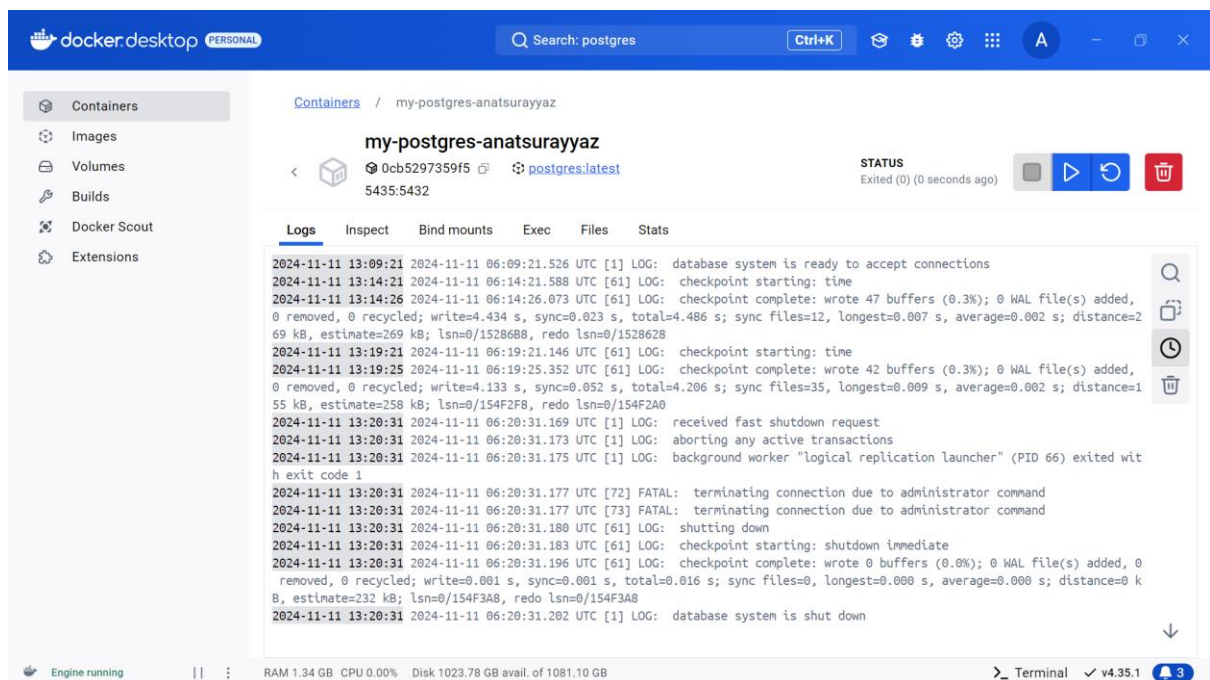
docker desktop PERSONAL

Search: postgres Ctrl+K

A

Containers
Images
Volumes
Builds
Docker Scout
Extensions

Containers / my-postgres-anatsurayyaz

my-postgres-anatsurayyaz
0cb5297359f5 postgres:latest
5435:5432

STATUS
Exited (0) (0 seconds ago)

Logs Inspect Bind mounts Exec Files Stats

2024-11-11 13:09:21 2024-11-11 06:09:21.526 UTC [1] LOG: database system is ready to accept connections
2024-11-11 13:14:21 2024-11-11 06:14:21.588 UTC [61] LOG: checkpoint starting: time
2024-11-11 13:14:26 2024-11-11 06:14:26.073 UTC [61] LOG: checkpoint complete: wrote 47 buffers (0.3%); 0 WAL file(s) added, 0 removed, 0 recycled; write=4.434 s, sync=0.023 s, total=4.486 s; sync files=12, longest=0.007 s, average=0.002 s; distance=269 kB, estimate=269 kB; lsn=0/15286B8, redo lsn=0/1528628
2024-11-11 13:19:21 2024-11-11 06:19:21.146 UTC [61] LOG: checkpoint starting: time
2024-11-11 13:19:25 2024-11-11 06:19:25.352 UTC [61] LOG: checkpoint complete: wrote 42 buffers (0.3%); 0 WAL file(s) added, 0 removed, 0 recycled; write=4.133 s, sync=0.052 s, total=4.206 s; sync files=35, longest=0.009 s, average=0.002 s; distance=155 kB, estimate=258 kB; lsn=0/154F2F8, redo lsn=0/154F2A0
2024-11-11 13:20:31 2024-11-11 06:20:31.169 UTC [1] LOG: received fast shutdown request
2024-11-11 13:20:31 2024-11-11 06:20:31.173 UTC [1] LOG: aborting any active transactions
2024-11-11 13:20:31 2024-11-11 06:20:31.175 UTC [1] LOG: background worker "logical replication launcher" (PID 66) exited with exit code 1
2024-11-11 13:20:31 2024-11-11 06:20:31.177 UTC [72] FATAL: terminating connection due to administrator command
2024-11-11 13:20:31 2024-11-11 06:20:31.177 UTC [73] FATAL: terminating connection due to administrator command
2024-11-11 13:20:31 2024-11-11 06:20:31.180 UTC [61] LOG: shutting down
2024-11-11 13:20:31 2024-11-11 06:20:31.183 UTC [61] LOG: checkpoint starting: shutdown immediate
2024-11-11 13:20:31 2024-11-11 06:20:31.196 UTC [61] LOG: checkpoint complete: wrote 0 buffers (0.0%); 0 WAL file(s) added, 0 removed, 0 recycled; write=0.001 s, sync=0.001 s, total=0.016 s; sync files=0, longest=0.000 s, average=0.000 s; distance=0 kB, estimate=232 kB; lsn=0/154F3A8, redo lsn=0/154F3A8
2024-11-11 13:20:31 2024-11-11 06:20:31.202 UTC [1] LOG: database system is shut down

Engine running
RAM 1.34 GB CPU 0.00% Disk 1023.78 GB avail. of 1081.10 GB
Terminal v4.35.1 3